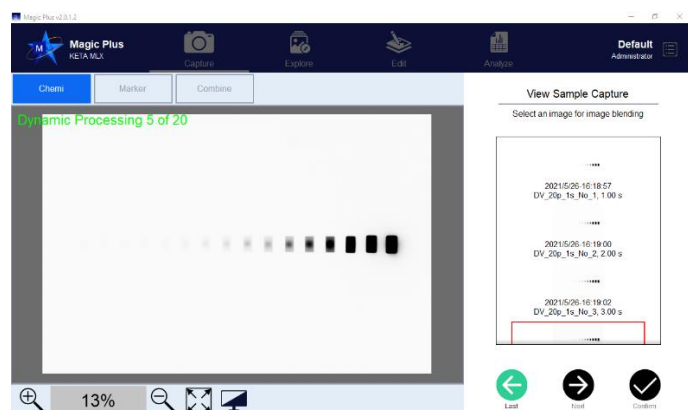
Magic Plus v2.0.1.2

Magic Plus
KETA MLX

Capture

Explore

Edit

Analyze

Default
Administrator

Chemi

Marker

Combine

Dynamic Processing 5 of 20

View Sample Capture

Select an image for image blending

2021/5/26-16:18:57
DV_20p_1s_No_1, 1.00 s

2021/5/26-16:19:00
DV_20p_1s_No_2, 2.00 s

2021/5/26-16:19:02
DV_20p_1s_No_3, 3.00 s

13%

Last

Next

Confirm